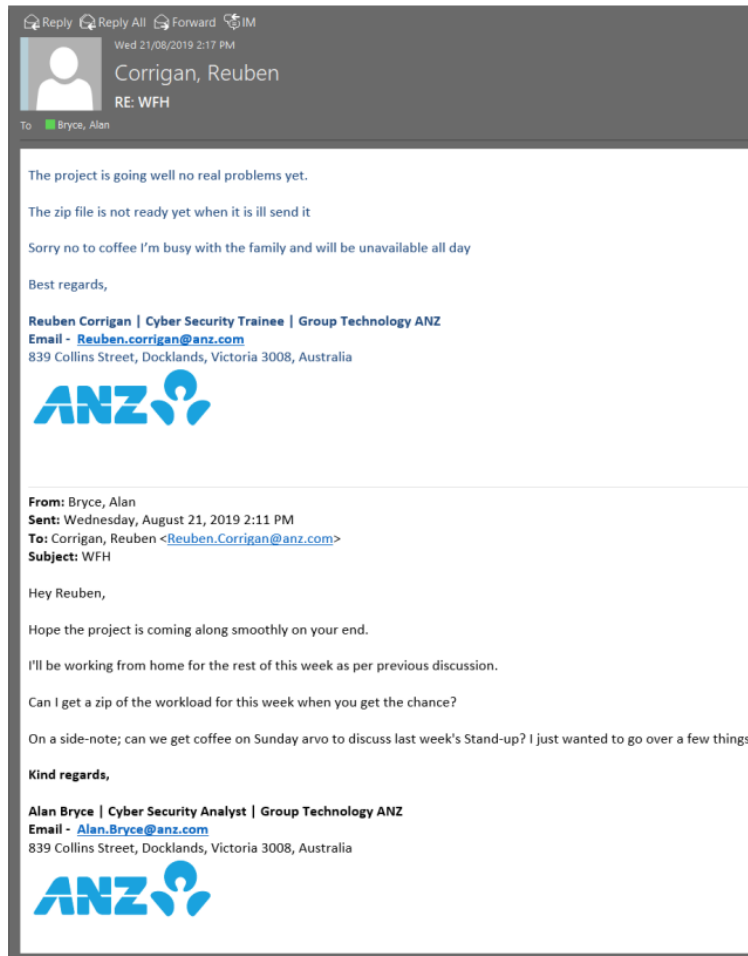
Reply Reply All Forward IM

Wed 21/08/2019 2:17 PM

Corrigan, Reuben

RE: WFH

To Bryce, Alan

The project is going well no real problems yet.

The zip file is not ready yet when it is ill send it

Sorry no to coffee I'm busy with the family and will be unavailable all day

Best regards,

Reuben Corrigan | Cyber Security Trainee | Group Technology ANZ
Email - Reuben.corrigan@anz.com
839 Collins Street, Docklands, Victoria 3008, Australia

ANZ

From: Bryce, Alan
Sent: Wednesday, August 21, 2019 2:11 PM
To: Corrigan, Reuben <Reuben.Corrigan@anz.com>
Subject: WFH

Hey Reuben,

Hope the project is coming along smoothly on your end.

I'll be working from home for the rest of this week as per previous discussion.

Can I get a zip of the workload for this week when you get the chance?

On a side-note; can we get coffee on Sunday arvo to discuss last week's Stand-up? I just wanted to go over a few things

Kind regards,

Alan Bryce | Cyber Security Analyst | Group Technology ANZ
Email - Alan.Bryce@anz.com
839 Collins Street, Docklands, Victoria 3008, Australia

ANZ